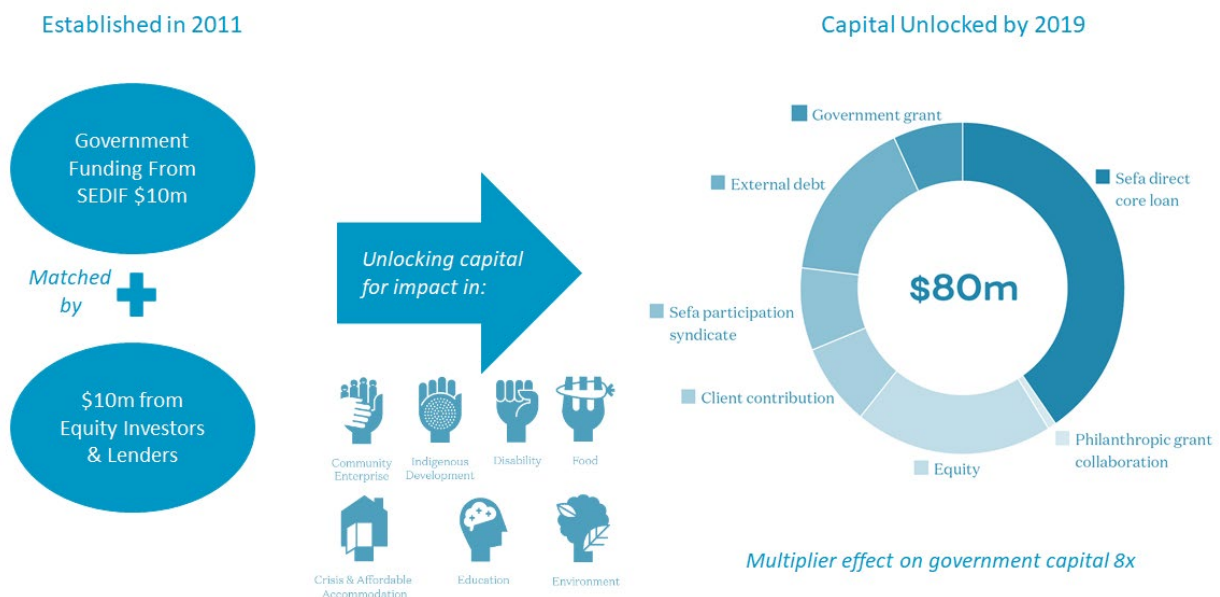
Established in 2011

Government Funding From SEDIF $10m

Matched by

$10m from Equity Investors & Lenders

Unlocking capital for impact in:

Community Enterprise

Indigenous Development

Disability

Food

Crisis & Affordable Accommodation

Education

Environment

Capital Unlocked by 2019

Government grant

External debt

Sefa direct core loan

$80m

Sefa participation syndicate

Client contribution

Philanthropic grant collaboration

Equity

Multiplier effect on government capital 8x